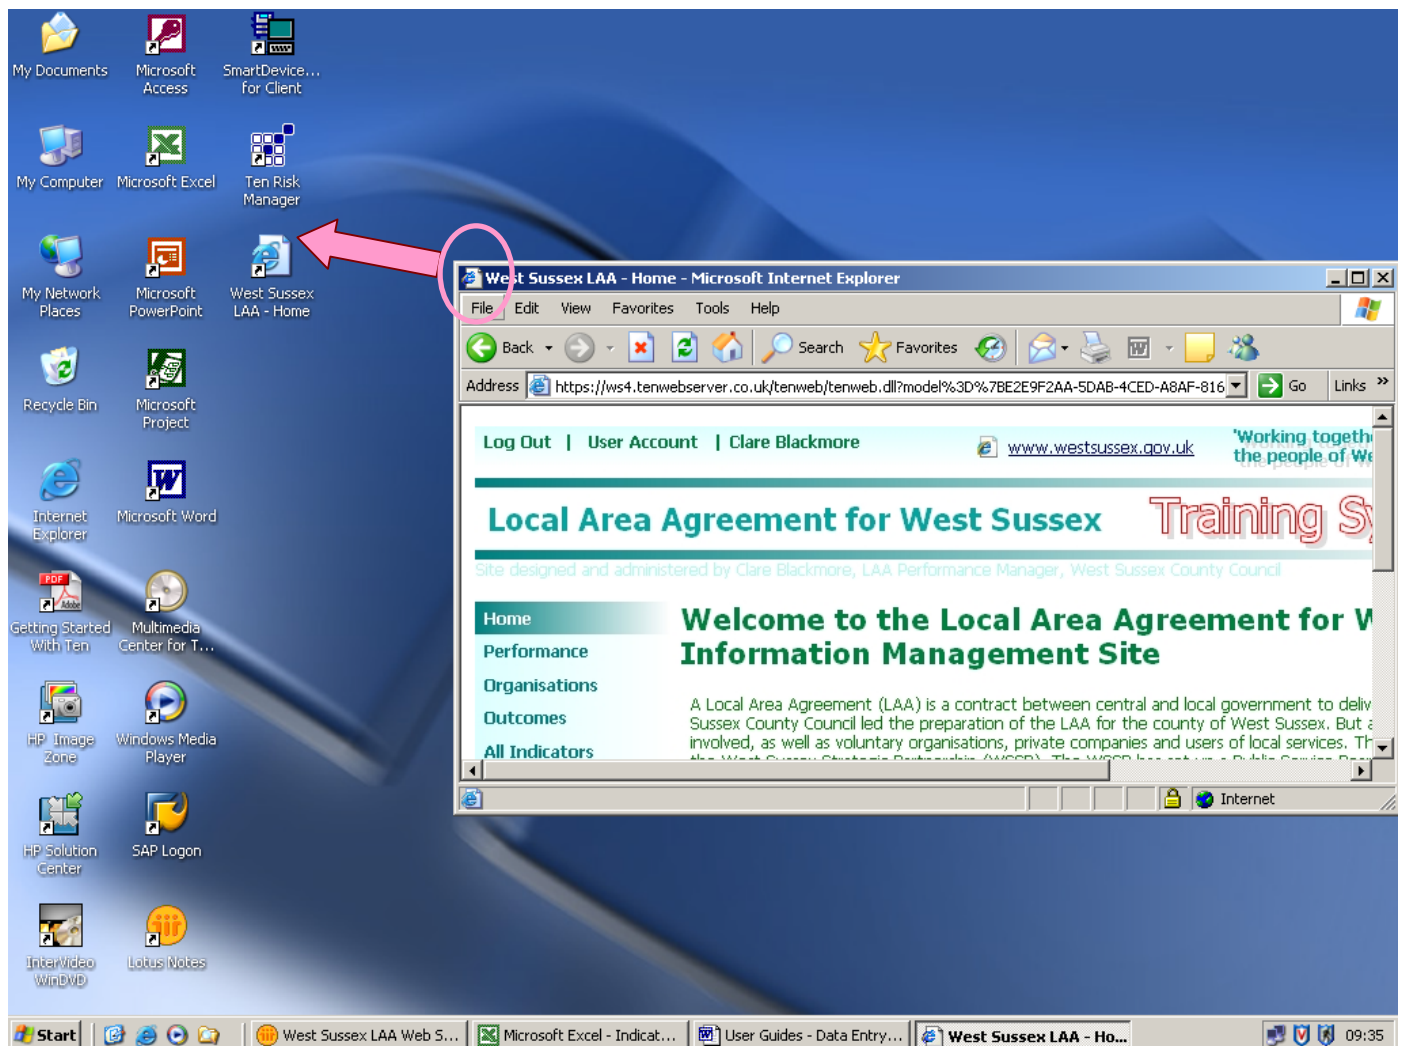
My Documents

Microsoft Access

SmartDevice... for Client

My Computer

Microsoft Excel

Ten Risk Manager

My Network Places

Microsoft PowerPoint

West Sussex LAA - Home

Recycle Bin

Microsoft Project

Internet Explorer

Microsoft Word

Getting Started With Ten

Multimedia Center for T...

HP Image Zone

Windows Media Player

HP Solution Center

SAP Logon

InterVideo WinDVD

Lotus Notes

West Sussex LAA - Home - Microsoft Internet Explorer

File Edit View Favorites Tools Help

Back Search Favorites

Address https://ws4.tenwebserver.co.uk/tenweb/tenweb.dll?model%3D%7BE2E9F2AA-5DAB-4CED-A8AF-816 Go Links »

Log Out | User Account | Clare Blackmore

www.westsussex.gov.uk

'Working togeth the people of We

Local Area Agreement for West Sussex

Training Sy

Site designed and administered by Clare Blackmore, LAA Performance Manager, West Sussex County Council

Home
Performance
Organisations
Outcomes
All Indicators

Welcome to the Local Area Agreement for W Information Management Site

A Local Area Agreement (LAA) is a contract between central and local government to deliv Sussex County Council led the preparation of the LAA for the county of West Sussex. But a involved, as well as voluntary organisations, private companies and users of local services. Th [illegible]

Internet

Start

West Sussex LAA Web S...

Microsoft Excel - Indicat...

User Guides - Data Entry...

West Sussex LAA - Ho...

09:35